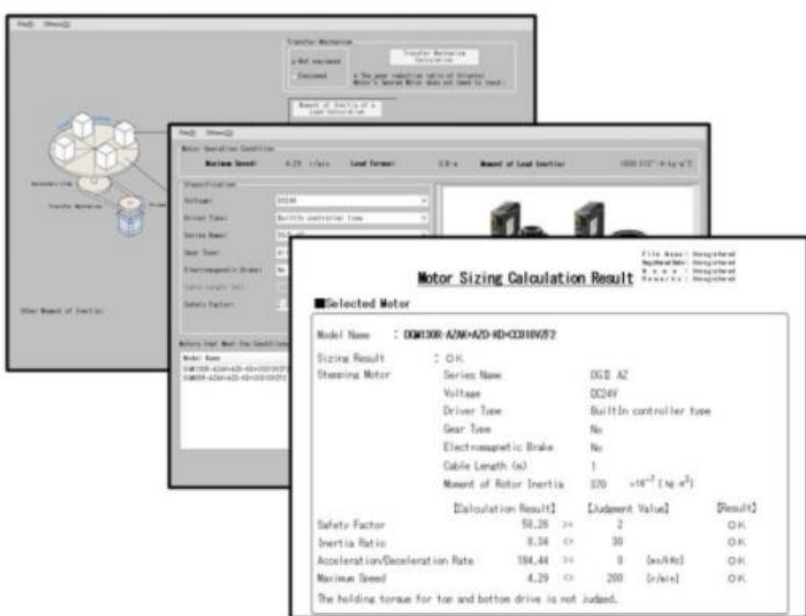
File(F) Others(O)

Transfer Mechanism

Not equipped

Equipped

Transfer Mechanism Calculation

The gear reduction table of Oriental Motor's Geared Motor does not need to input.

Moment of Inertia of a Load Calculation

Transfer Mechanism

Other Moment of Inertia

File(F) Others(O)

Motor Operation Condition

Maximum Speed: 4.29 r/min

Load Torque: 0 N·m

Moment of Load Inertia: 1000 ×10⁻⁴ kg·m²

Specification

Voltage: DC24V

Driver Type: Built-in controller type

Series Name:

Gear Type:

Electromagnetic Brake: No

Cable Length (m):

Safety Factor:

Motors that Meet the Conditions

Model Name

Motor Sizing Calculation Result

File Name : Unregistered
Registered Date : Unregistered
Name : Unregistered
Remarks : Unregistered

■Selected Motor

Model Name : DGM130R-AZMK+AZD-KD+CC010VZF2

Sizing Result : OK

Stepping Motor

| | | | |
|---|---|---|---|
| Series Name | DGⅡ AZ | | |
| Voltage | DC24V | | |
| Driver Type | Built-in controller type | | |
| Gear Type | No | | |
| Electromagnetic Brake | No | | |
| Cable Length (m) | 1 | | |
| Moment of Rotor Inertia | 370 | $\times10^{-7}$ [kg·m$^2$] | |

| | [Calculation Result] | | [Judgment Value] | | [Result] |
|---|---|---|---|---|---|
| Safety Factor | 58.26 | >= | 2 | | OK |
| Inertia Ratio | 8.34 | <= | 30 | | OK |
| Acceleration/Deceleration Rate | 104.44 | >= | 0 | [ms/kHz] | OK |
| Maximum Speed | 4.29 | <= | 200 | [r/min] | OK |

The holding torque for top and bottom drive is not judged.